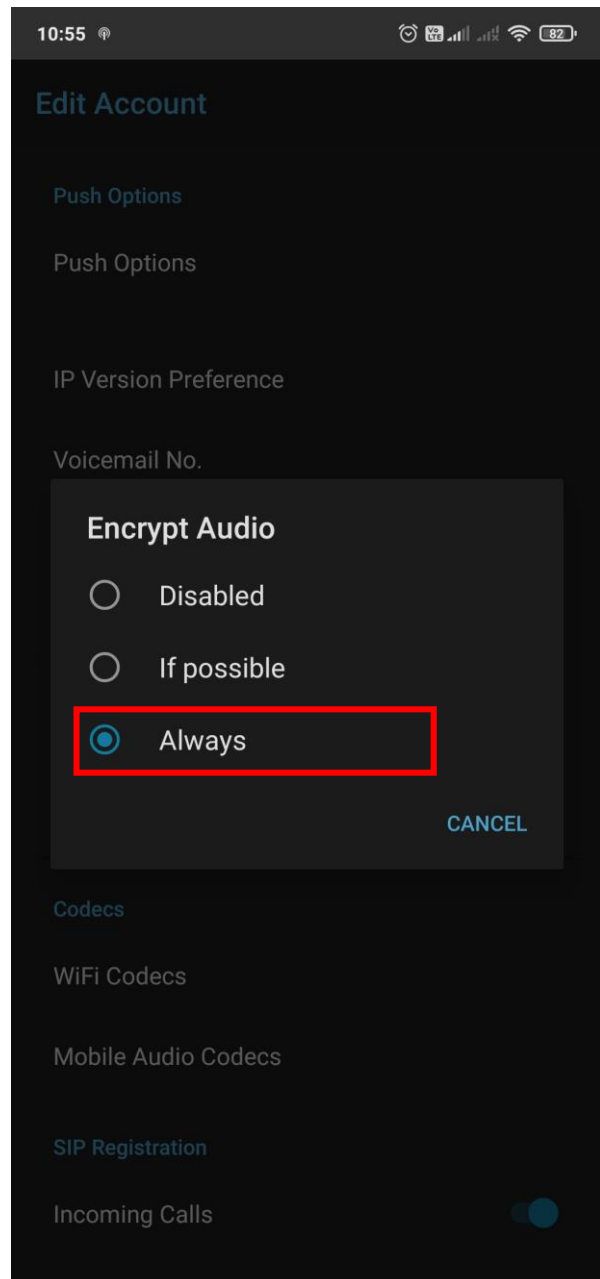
10:55 82

Edit Account

Push Options

Push Options

IP Version Preference

Voicemail No.

Encrypt Audio

Disabled

If possible

Always

CANCEL

Codecs

WiFi Codecs

Mobile Audio Codecs

SIP Registration

Incoming Calls